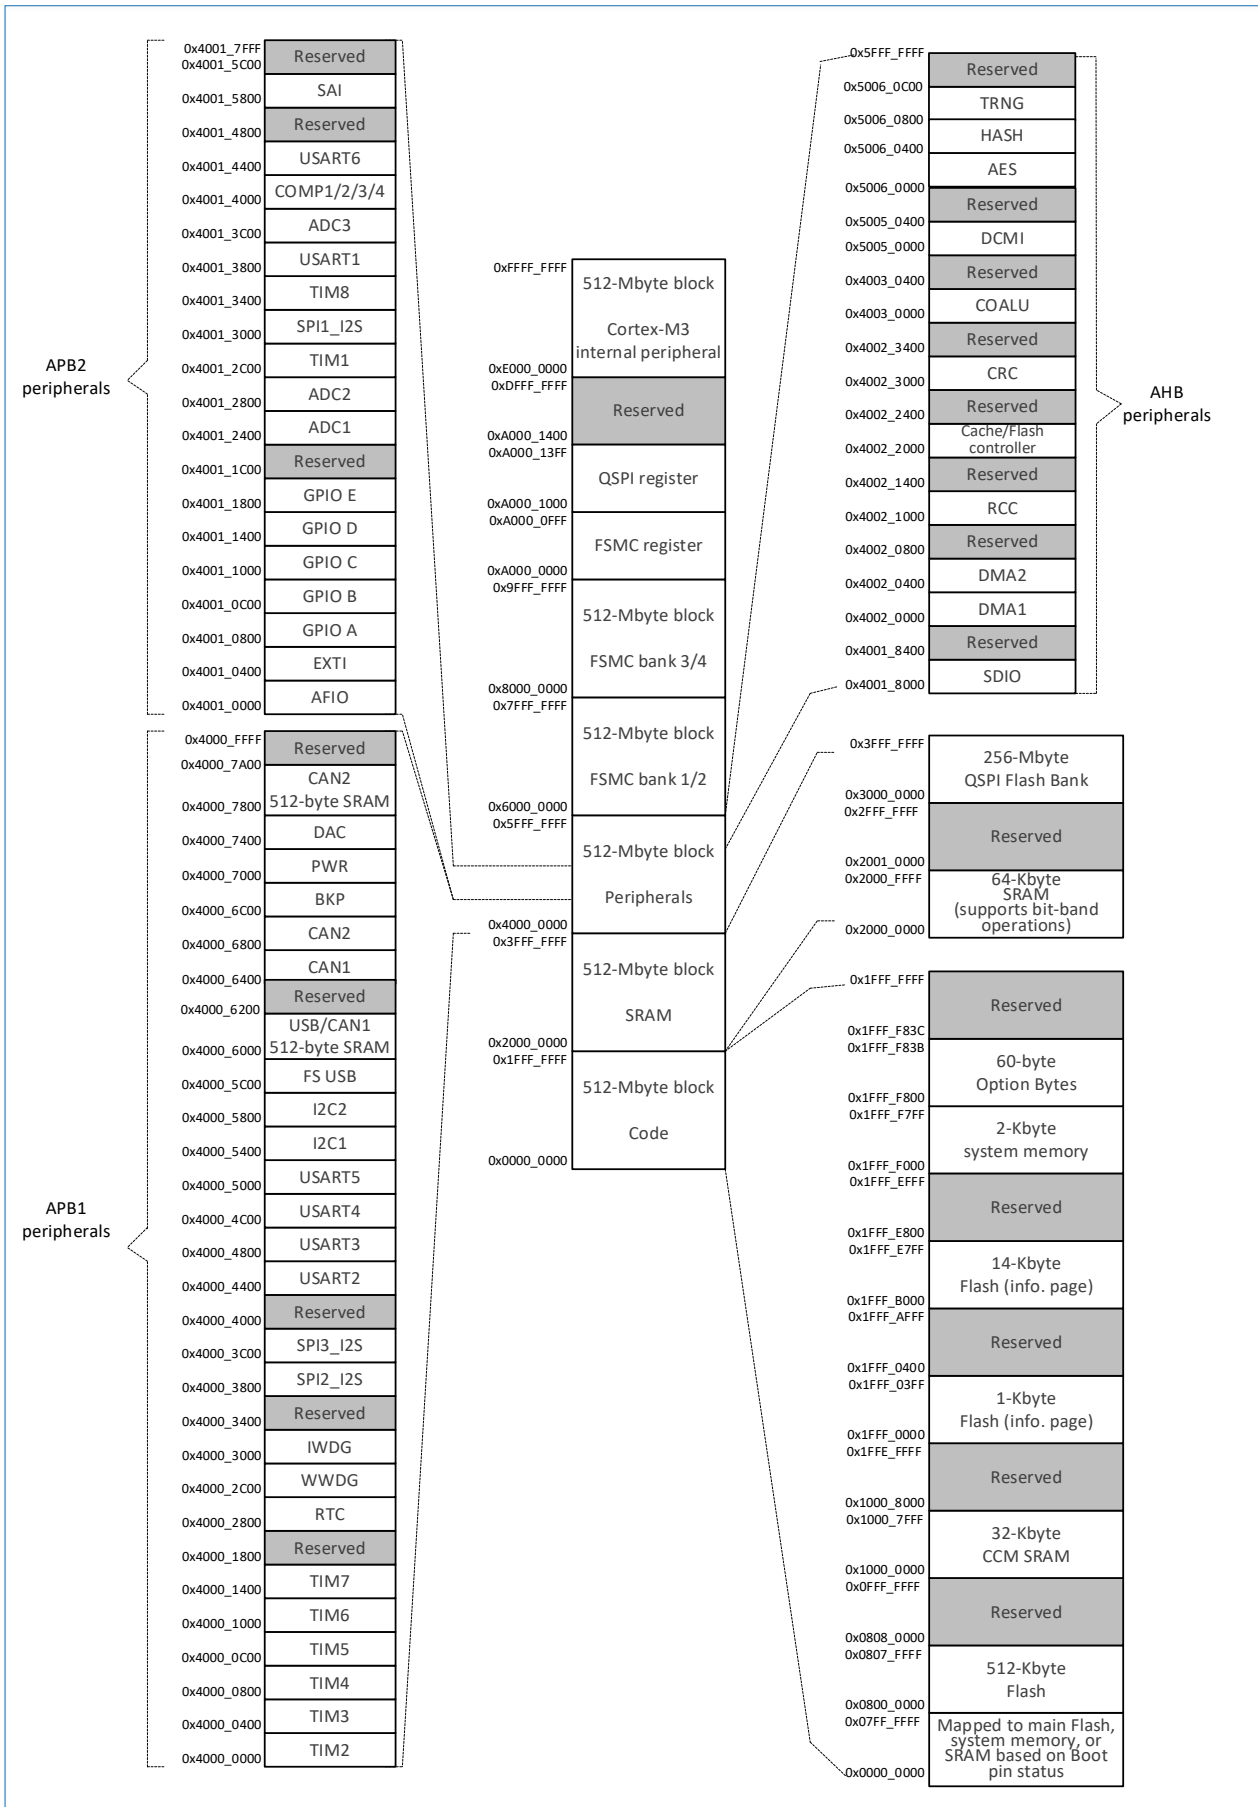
APB2 peripherals

0x4001_7FFF
0x4001_5C00 Reserved
0x4001_5800 SAI
0x4001_4800 Reserved
0x4001_4400 USART6
0x4001_4000 COMP1/2/3/4
0x4001_3C00 ADC3
0x4001_3800 USART1
0x4001_3400 TIM8
0x4001_3000 SPI1_I2S
0x4001_2C00 TIM1
0x4001_2800 ADC2
0x4001_2400 ADC1
0x4001_1C00 Reserved
0x4001_1800 GPIO E
0x4001_1400 GPIO D
0x4001_1000 GPIO C
0x4001_0C00 GPIO B
0x4001_0800 GPIO A
0x4001_0400 EXTI
0x4001_0000 AFIO

APB1 peripherals

0x4000_FFFF
0x4000_7A00 Reserved
0x4000_7800 CAN2 512-byte SRAM
0x4000_7400 DAC
0x4000_7000 PWR
0x4000_6C00 BKP
0x4000_6800 CAN2
0x4000_6400 CAN1
0x4000_6200 Reserved
0x4000_6000 USB/CAN1 512-byte SRAM
0x4000_5C00 FS USB
0x4000_5800 I2C2
0x4000_5400 I2C1
0x4000_5000 USART5
0x4000_4C00 USART4
0x4000_4800 USART3
0x4000_4400 USART2
0x4000_4000 Reserved
0x4000_3C00 SPI3_I2S
0x4000_3800 SPI2_I2S
0x4000_3400 Reserved
0x4000_3000 IWDG
0x4000_2C00 WWDG
0x4000_2800 RTC
0x4000_1800 Reserved
0x4000_1400 TIM7
0x4000_1000 TIM6
0x4000_0C00 TIM5
0x4000_0800 TIM4
0x4000_0400 TIM3
0x4000_0000 TIM2

0xFFFF_FFFF
512-Mbyte block
Cortex-M3 internal peripheral
0xE000_0000
0xDFFF_FFFF
Reserved
0xA000_1400
0xA000_13FF
QSPI register
0xA000_1000
0xA000_0FFF
FSMC register
0xA000_0000
0x9FFF_FFFF
512-Mbyte block
FSMC bank 3/4
0x8000_0000
0x7FFF_FFFF
512-Mbyte block
FSMC bank 1/2
0x6000_0000
0x5FFF_FFFF
512-Mbyte block
Peripherals
0x4000_0000
0x3FFF_FFFF
512-Mbyte block
SRAM
0x2000_0000
0x1FFF_FFFF
512-Mbyte block
Code
0x0000_0000

AHB peripherals

0x5FFF_FFFF
Reserved
0x5006_0C00 TRNG
0x5006_0800 HASH
0x5006_0400 AES
0x5006_0000 Reserved
0x5005_0400 DCMI
0x5005_0000 Reserved
0x4003_0400 COALU
0x4003_0000 Reserved
0x4002_3400 CRC
0x4002_3000 Reserved
0x4002_2400 Cache/Flash controller
0x4002_2000 Reserved
0x4002_1400 RCC
0x4002_1000 Reserved
0x4002_0800 DMA2
0x4002_0400 DMA1
0x4002_0000 Reserved
0x4001_8400 SDIO
0x4001_8000

0x3FFF_FFFF
256-Mbyte QSPI Flash Bank
0x3000_0000
0x2FFF_FFFF
Reserved
0x2001_0000
0x2000_FFFF
64-Kbyte SRAM (supports bit-band operations)
0x2000_0000

0x1FFF_FFFF
Reserved
0x1FFF_F83C
0x1FFF_F83B
60-byte Option Bytes
0x1FFF_F800
0x1FFF_F7FF
2-Kbyte system memory
0x1FFF_F000
0x1FFF_EFFF
Reserved
0x1FFF_E800
0x1FFF_E7FF
14-Kbyte Flash (info. page)
0x1FFF_B000
0x1FFF_AFFF
Reserved
0x1FFF_0400
0x1FFF_03FF
1-Kbyte Flash (info. page)
0x1FFF_0000
0x1FFE_FFFF
Reserved
0x1000_8000
0x1000_7FFF
32-Kbyte CCM SRAM
0x1000_0000
0x0FFF_FFFF
Reserved
0x0808_0000
0x0807_FFFF
512-Kbyte Flash
0x0800_0000
0x07FF_FFFF
Mapped to main Flash, system memory, or SRAM based on Boot pin status
0x0000_0000